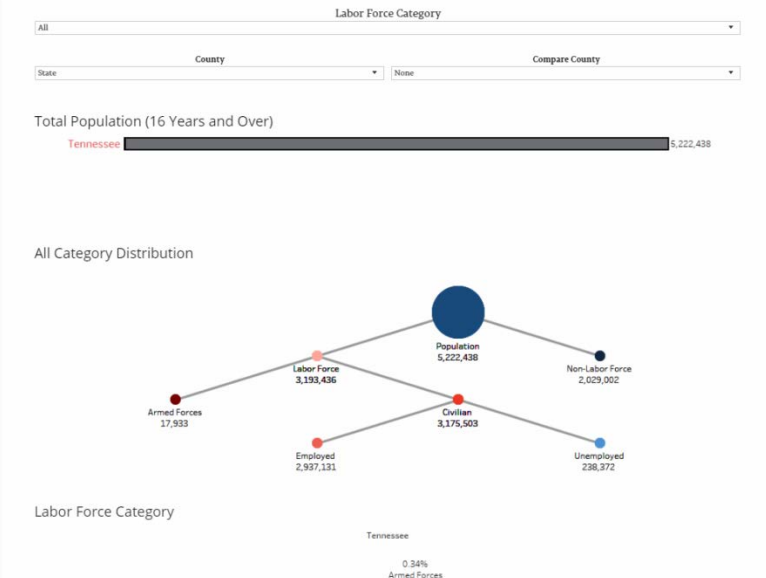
Labor Force Category

All

County

State

Compare County

None

Total Population (16 Years and Over)

Tennessee

5,222,438

All Category Distribution

Population
5,222,438

Labor Force
3,193,436

Non-Labor Force
2,029,002

Armed Forces
17,933

Civilian
3,175,503

Employed
2,937,131

Unemployed
238,372

Labor Force Category

Tennessee

0.34%
Armed Forces